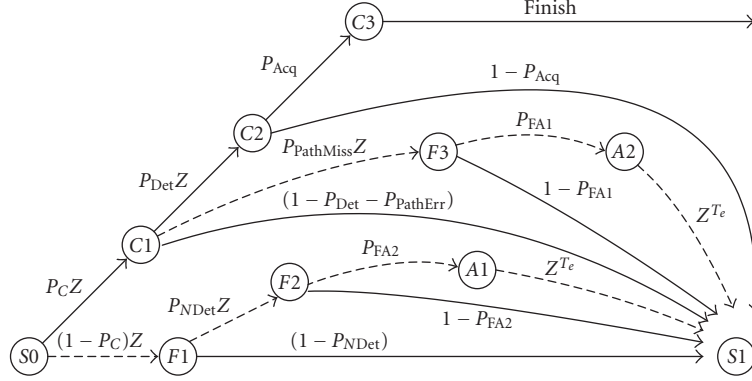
Finish

$C3$

$P_{\text{Acq}}$

$1 - P_{\text{Acq}}$

$C2$

$P_{\text{FA1}}$

$P_{\text{PathMiss}}Z$

$F3$

$A2$

$P_{\text{Det}}Z$

$1 - P_{\text{FA1}}$

$(1 - P_{\text{Det}} - P_{\text{PathErr}})$

$Z^{T_e}$

$C1$

$P_{\text{FA2}}$

$A1$

$Z^{T_e}$

$F2$

$P_CZ$

$P_{N\text{Det}}Z$

$1 - P_{\text{FA2}}$

$S0$

$(1 - P_C)Z$

$F1$

$(1 - P_{N\text{Det}})$

$S1$